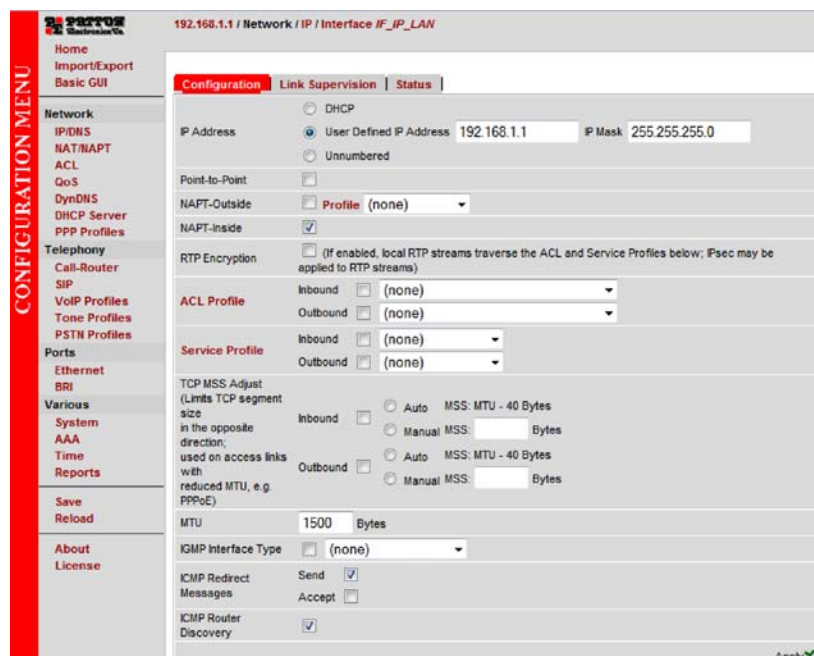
CONFIGURATION MENU

PATTON Electronics Co.

Home
Import/Export
Basic GUI

Network
IP/DNS
NAT/NAPT
ACL
QoS
DynDNS
DHCP Server
PPP Profiles
Telephony
Call-Router
SIP
VoIP Profiles
Tone Profiles
PSTN Profiles
Ports
Ethernet
BRI
Various
System
AAA
Time
Reports

Save
Reload

About
License

192.168.1.1 / Network / IP / Interface IF_IP_LAN

Configuration | Link Supervision | Status

| | |
|---|---|
| IP Address | DHCP<br>User Defined IP Address 192.168.1.1 IP Mask 255.255.255.0<br>Unnumbered |
| Point-to-Point | |
| NAPT-Outside | Profile (none) |
| NAPT-Inside | |
| RTP Encryption | (If enabled, local RTP streams traverse the ACL and Service Profiles below; IPsec may be applied to RTP streams) |
| ACL Profile | Inbound (none)<br>Outbound (none) |
| Service Profile | Inbound (none)<br>Outbound (none) |
| TCP MSS Adjust (Limits TCP segment size in the opposite direction; used on access links with reduced MTU, e.g. PPPoE) | Inbound Auto MSS: MTU - 40 Bytes<br>Manual MSS: Bytes<br>Outbound Auto MSS: MTU - 40 Bytes<br>Manual MSS: Bytes |
| MTU | 1500 Bytes |
| IGMP Interface Type | (none) |
| ICMP Redirect Messages | Send<br>Accept |
| ICMP Router Discovery | |

Apply